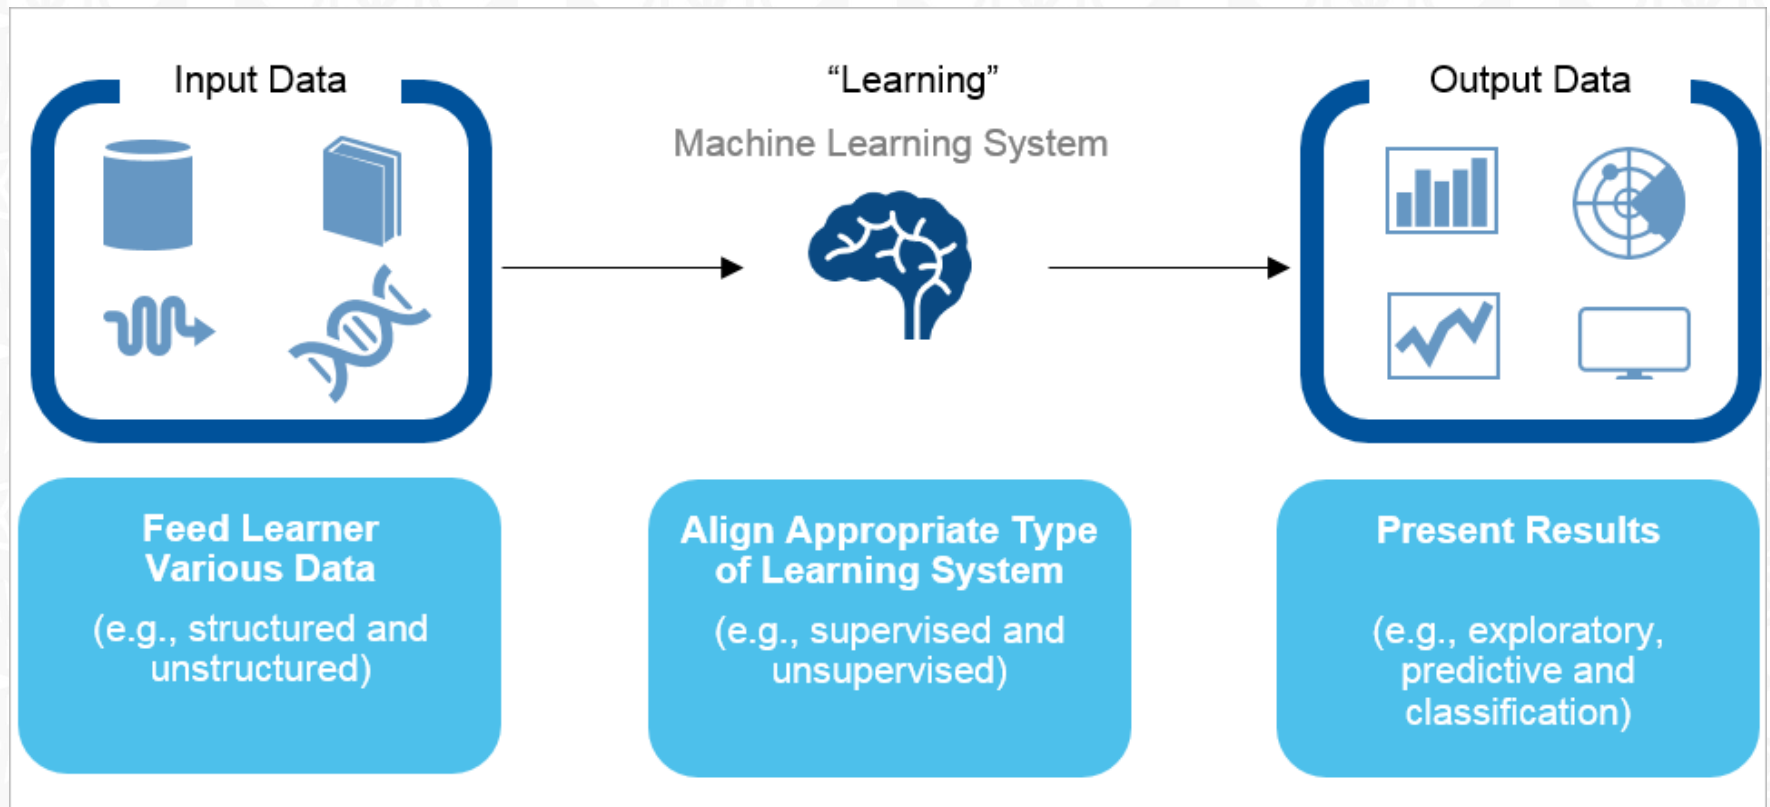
Input Data

"Learning"

Machine Learning System

Output Data

Feed Learner Various Data

(e.g., structured and unstructured)

Align Appropriate Type of Learning System

(e.g., supervised and unsupervised)

Present Results

(e.g., exploratory, predictive and classification)